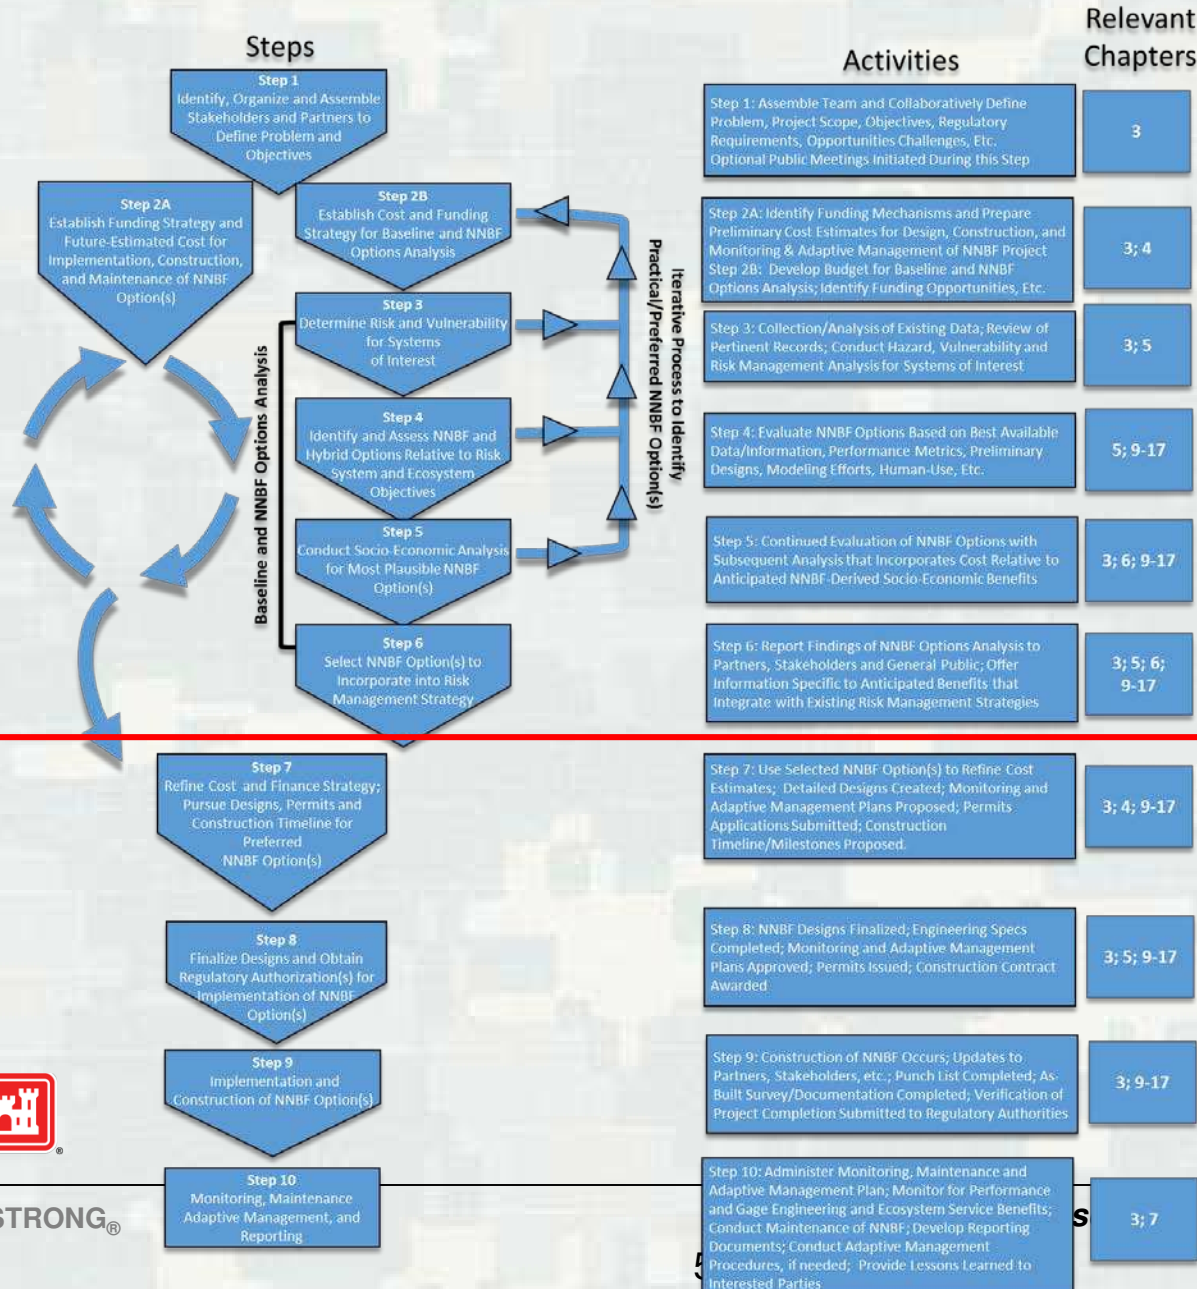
Steps

Activities

Relevant Chapters

Step 1
Identify, Organize and Assemble Stakeholders and Partners to Define Problem and Objectives

Step 2A
Establish Funding Strategy and Future-Estimated Cost for Implementation, Construction, and Maintenance of NNBF Option(s)

Step 2B
Establish Cost and Funding Strategy for Baseline and NNBF Options Analysis

Step 3
Determine Risk and Vulnerability for Systems of Interest

Step 4
Identify and Assess NNBF and Hybrid Options Relative to Risk System and Ecosystem Objectives

Step 5
Conduct Socio-Economic Analysis for Most Plausible NNBF Option(s)

Step 6
Select NNBF Option(s) to Incorporate into Risk Management Strategy

Baseline and NNBF Options Analysis

Iterative Process to Identify Practical/Preferred NNBF Option(s)

Step 1: Assemble Team and Collaboratively Define Problem, Project Scope, Objectives, Regulatory Requirements, Opportunities Challenges, Etc. Optional Public Meetings Initiated During this Step

3

Step 2A: Identify Funding Mechanisms and Prepare Preliminary Cost Estimates for Design, Construction, and Monitoring & Adaptive Management of NNBF Project
Step 2B: Develop Budget for Baseline and NNBF Options Analysis; Identify Funding Opportunities, Etc.

3; 4

Step 3: Collection/Analysis of Existing Data; Review of Pertinent Records; Conduct Hazard, Vulnerability and Risk Management Analysis for Systems of Interest

3; 5

Step 4: Evaluate NNBF Options Based on Best Available Data/Information, Performance Metrics, Preliminary Designs, Modeling Efforts, Human-Use, Etc.

5; 9-17

Step 5: Continued Evaluation of NNBF Options with Subsequent Analysis that Incorporates Cost Relative to Anticipated NNBF-Derived Socio-Economic Benefits

3; 6; 9-17

Step 6: Report Findings of NNBF Options Analysis to Partners, Stakeholders and General Public; Offer Information Specific to Anticipated Benefits that Integrate with Existing Risk Management Strategies

3; 5; 6; 9-17

Step 7
Refine Cost and Finance Strategy; Pursue Designs, Permits and Construction Timeline for Preferred NNBF Option(s)

Step 7: Use Selected NNBF Option(s) to Refine Cost Estimates; Detailed Designs Created; Monitoring and Adaptive Management Plans Proposed; Permits Applications Submitted; Construction Timeline/Milestones Proposed.

3; 4; 9-17

Step 8
Finalize Designs and Obtain Regulatory Authorization(s) for Implementation of NNBF Option(s)

Step 8: NNBF Designs Finalized; Engineering Specs Completed; Monitoring and Adaptive Management Plans Approved; Permits Issued; Construction Contract Awarded

3; 5; 9-17

Step 9
Implementation and Construction of NNBF Option(s)

Step 9: Construction of NNBF Occurs; Updates to Partners, Stakeholders, etc.; Punch List Completed; As-Built Survey/Documentation Completed; Verification of Project Completion Submitted to Regulatory Authorities

3; 9-17

STRONG®

Step 10
Monitoring, Maintenance Adaptive Management, and Reporting

Step 10: Administer Monitoring, Maintenance and Adaptive Management Plan; Monitor for Performance and Gage Engineering and Ecosystem Service Benefits; Conduct Maintenance of NNBF; Develop Reporting Documents; Conduct Adaptive Management Procedures, if needed; Provide Lessons Learned to Interested Parties

3; 7